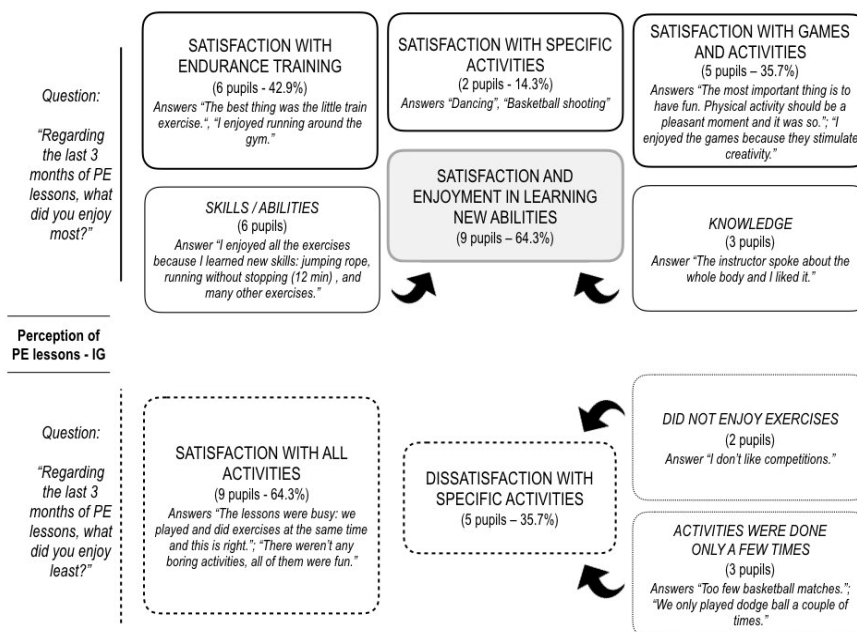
Question:

"Regarding the last 3 months of PE lessons, what did you enjoy most?"

SATISFACTION WITH ENDURANCE TRAINING
(6 pupils - 42.9%)
Answers "The best thing was the little train exercise.", "I enjoyed running around the gym."

SATISFACTION WITH SPECIFIC ACTIVITIES
(2 pupils - 14.3%)
Answers "Dancing", "Basketball shooting"

SATISFACTION WITH GAMES AND ACTIVITIES
(5 pupils — 35.7%)
Answers "The most important thing is to have fun. Physical activity should be a pleasant moment and it was so."; "I enjoyed the games because they stimulate creativity."

SKILLS / ABILITIES
(6 pupils)
Answer "I enjoyed all the exercises because I learned new skills: jumping rope, running without stopping (12 min) , and many other exercises."

SATISFACTION AND ENJOYMENT IN LEARNING NEW ABILITIES
(9 pupils – 64.3%)

KNOWLEDGE
(3 pupils)
Answer "The instructor spoke about the whole body and I liked it."

Perception of PE lessons - IG

Question:

"Regarding the last 3 months of PE lessons, what did you enjoy least?"

SATISFACTION WITH ALL ACTIVITIES
(9 pupils - 64.3%)
Answers "The lessons were busy: we played and did exercises at the same time and this is right."; "There weren't any boring activities, all of them were fun."

DISSATISFACTION WITH SPECIFIC ACTIVITIES
(5 pupils – 35.7%)

DID NOT ENJOY EXERCISES
(2 pupils)
Answer "I don't like competitions."

ACTIVITIES WERE DONE ONLY A FEW TIMES
(3 pupils)
Answers "Too few basketball matches."; "We only played dodge ball a couple of times."